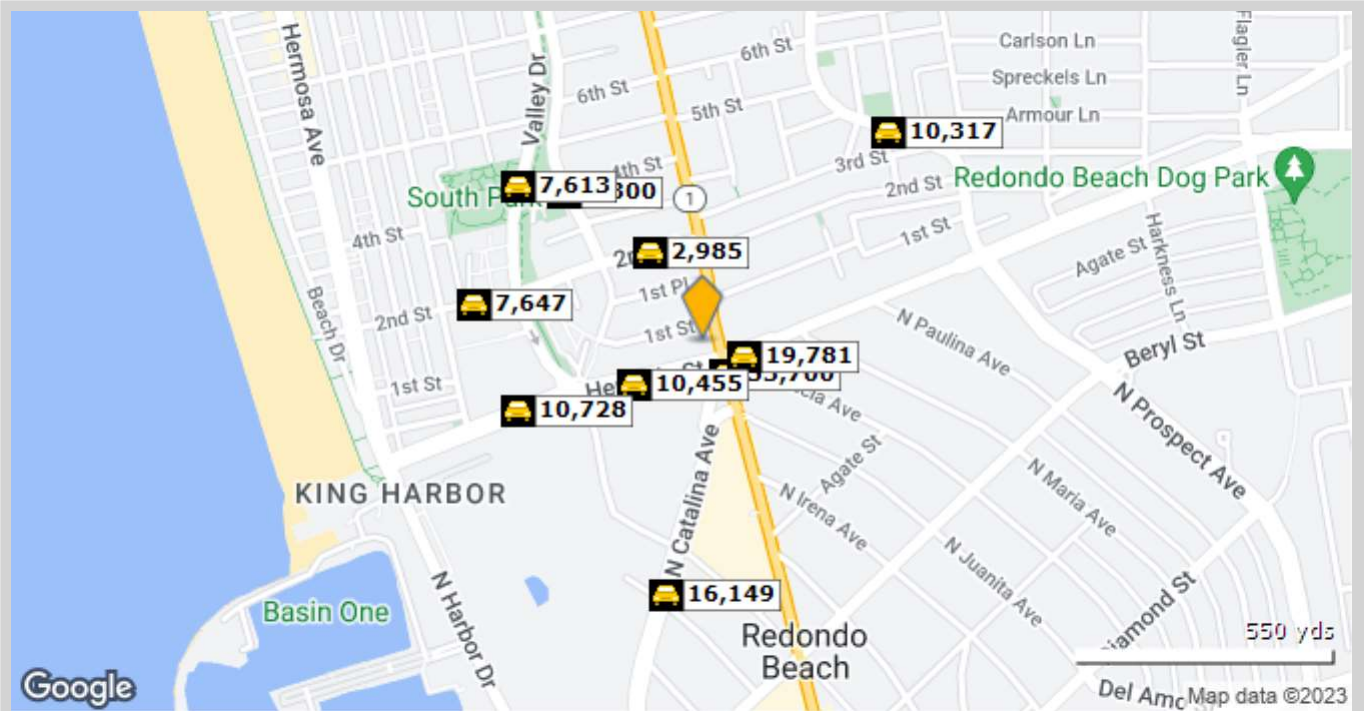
Hermosa Ave
Valley Dr
6th St
6th St
5th St
4th St
Carlson Ln
Spreckels Ln
Armour Ln
Flagler Ln
10,317
3rd St
2nd St
Redondo Beach Dog Park
7,613
South Park
300
1
2,985
1st St
4th St
Agate St
Harkness Ln
2nd St
7,647
1st Pl
Beach Dr
1st St
N Paulina Ave
Beryl St
19,781
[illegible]5,700
1st St
10,455
10,728
N Prospect Ave
Agate St
N Catalina Ave
N Irena Ave
N Maria Ave
KING HARBOR
N Juanita Ave
Basin One
N Harbor Dr
16,149
Diamond St
Redondo Beach
550 yds
Google
Del Amo
Map data ©2023